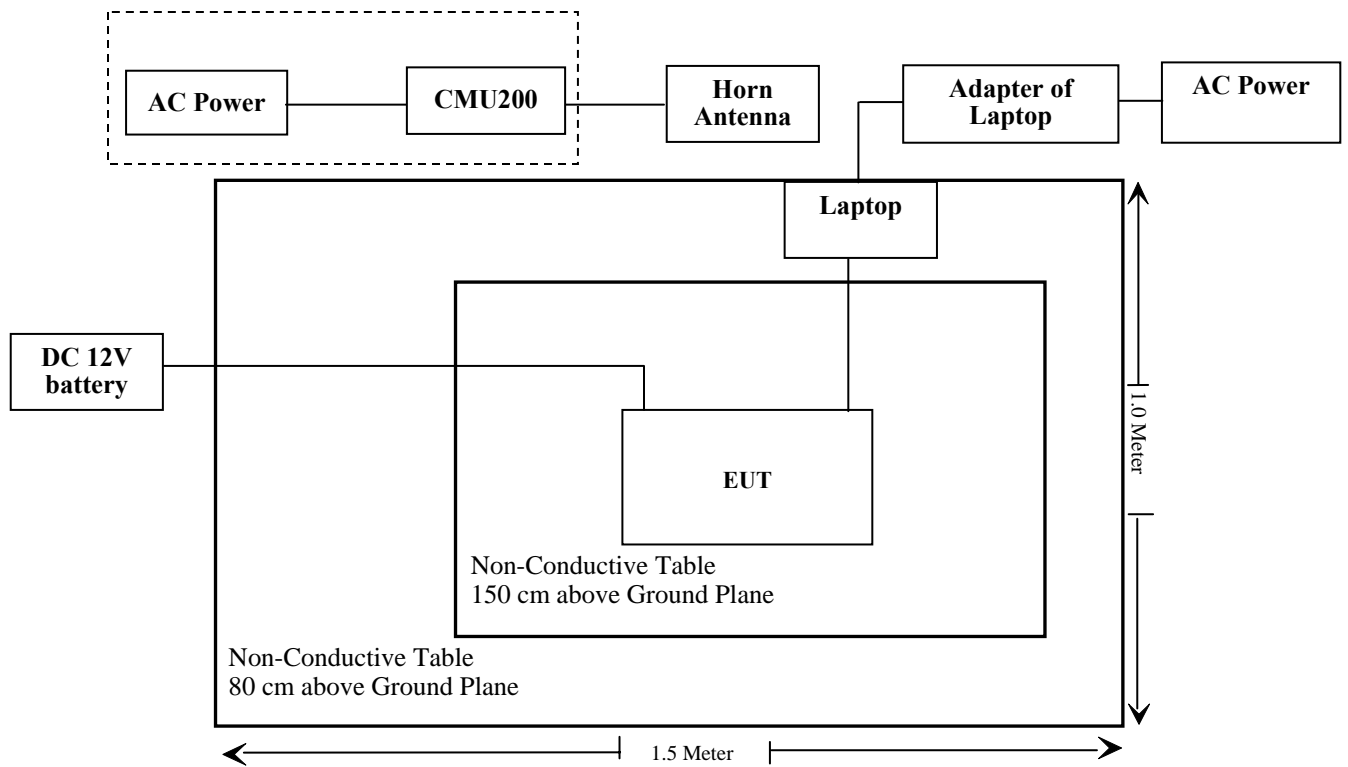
AC Power

CMU200

Horn Antenna

Adapter of Laptop

AC Power

Laptop

DC 12V battery

EUT

1.0 Meter

Non-Conductive Table
150 cm above Ground Plane

Non-Conductive Table
80 cm above Ground Plane

1.5 Meter